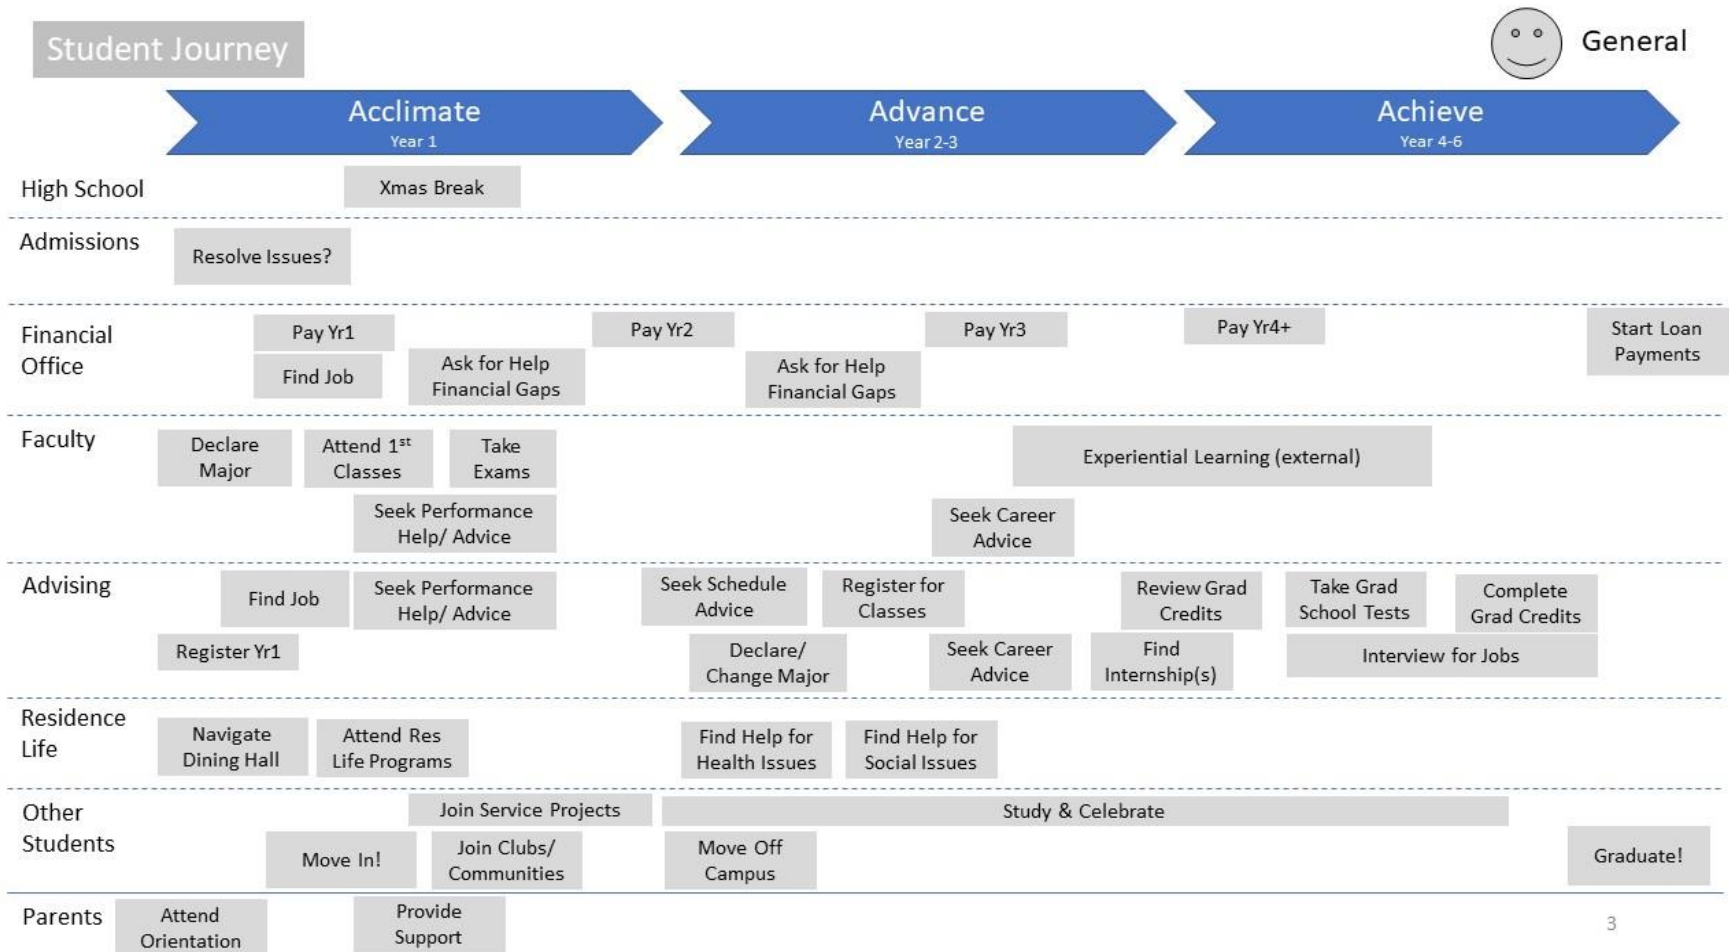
Student Journey

General

Acclimate
Year 1

Advance
Year 2-3

Achieve
Year 4-6

High School
Xmas Break

Admissions
Resolve Issues?

Financial Office
Pay Yr1
Find Job
Ask for Help Financial Gaps
Pay Yr2
Ask for Help Financial Gaps
Pay Yr3
Pay Yr4+
Start Loan Payments

Faculty
Declare Major
Attend 1$^{st}$ Classes
Take Exams
Seek Performance Help/ Advice
Experiential Learning (external)
Seek Career Advice

Advising
Find Job
Seek Performance Help/ Advice
Register Yr1
Seek Schedule Advice
Register for Classes
Declare/ Change Major
Seek Career Advice
Review Grad Credits
Find Internship(s)
Take Grad School Tests
Complete Grad Credits
Interview for Jobs

Residence Life
Navigate Dining Hall
Attend Res Life Programs
Find Help for Health Issues
Find Help for Social Issues

Other Students
Join Service Projects
Study & Celebrate
Move In!
Join Clubs/ Communities
Move Off Campus
Graduate!

Parents
Attend Orientation
Provide Support

3